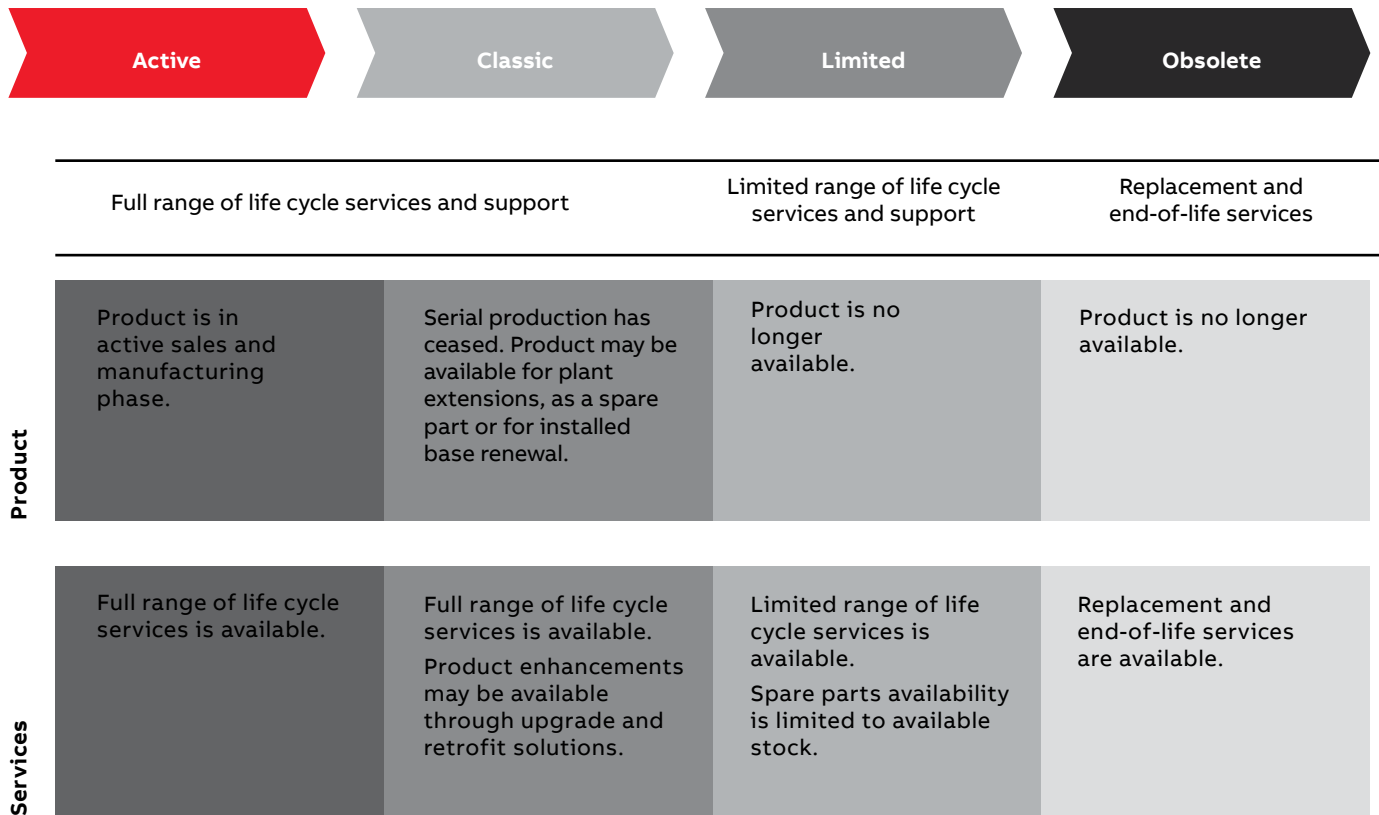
Active Classic Limited Obsolete

Full range of life cycle services and support

Limited range of life cycle services and support

Replacement and end-of-life services

| | Active | Classic | Limited | Obsolete |
|---|---|---|---|---|
| Product | Product is in active sales and manufacturing phase. | Serial production has ceased. Product may be available for plant extensions, as a spare part or for installed base renewal. | Product is no longer available. | Product is no longer available. |
| Services | Full range of life cycle services is available. | Full range of life cycle services is available. Product enhancements may be available through upgrade and retrofit solutions. | Limited range of life cycle services is available. Spare parts availability is limited to available stock. | Replacement and end-of-life services are available. |